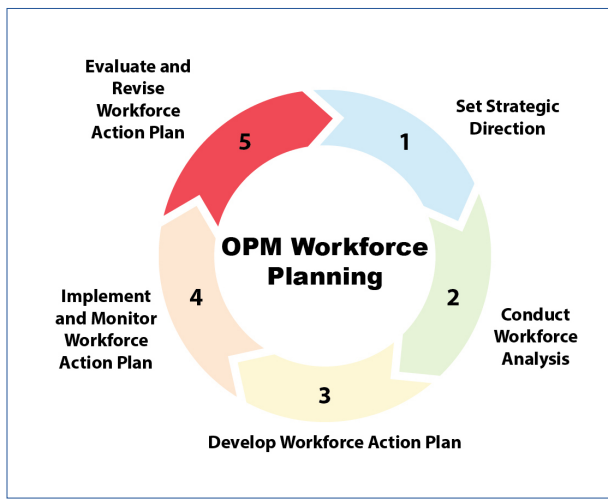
Evaluate and Revise Workforce Action Plan

5

Set Strategic Direction

1

OPM Workforce Planning

2

Conduct Workforce Analysis

3

Develop Workforce Action Plan

4

Implement and Monitor Workforce Action Plan